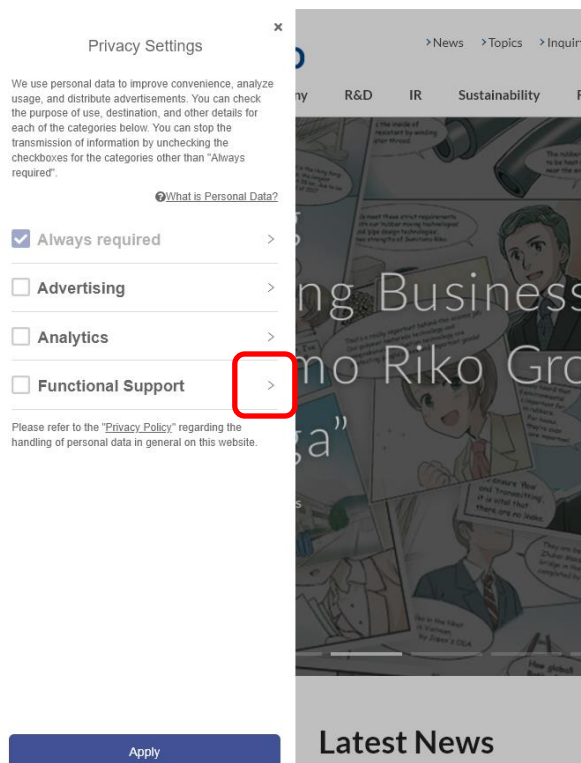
Privacy Settings

×

We use personal data to improve convenience, analyze usage, and distribute advertisements. You can check the purpose of use, destination, and other details for each of the categories below. You can stop the transmission of information by unchecking the checkboxes for the categories other than "Always required".

What is Personal Data?

Always required

Advertising

Analytics

Functional Support

Please refer to the "Privacy Policy" regarding the handling of personal data in general on this website.

Apply

›News ›Topics ›Inquiri

ny R&D IR Sustainability

ng Business

mo Riko Gro

ga"

Latest News